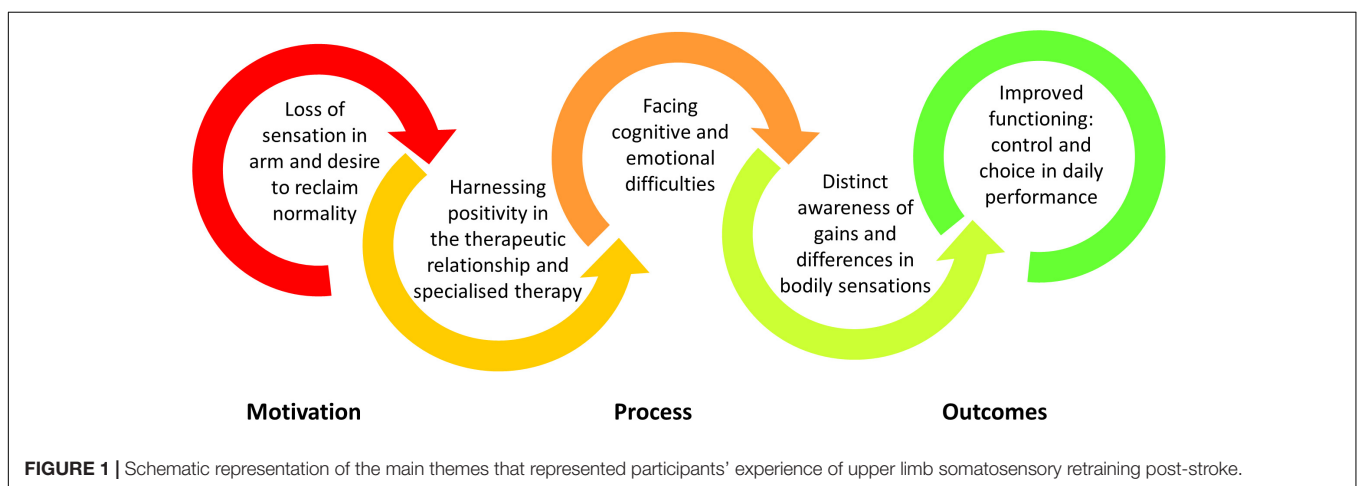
Loss of sensation in arm and desire to reclaim normality

Harnessing positivity in the therapeutic relationship and specialised therapy

Facing cognitive and emotional difficulties

Distinct awareness of gains and differences in bodily sensations

Improved functioning: control and choice in daily performance

Motivation

Process

Outcomes

FIGURE 1 | Schematic representation of the main themes that represented participants' experience of upper limb somatosensory retraining post-stroke.